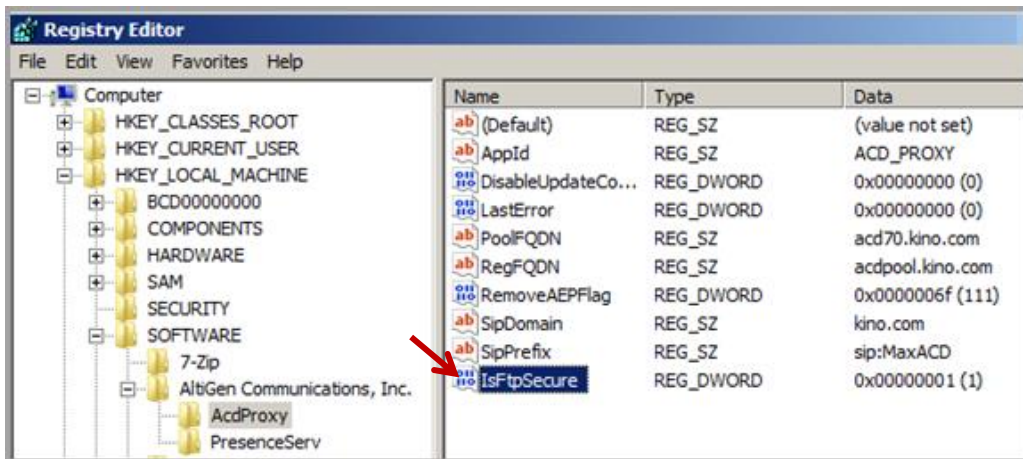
Registry Editor

File Edit View Favorites Help

Computer
HKEY_CLASSES_ROOT
HKEY_CURRENT_USER
HKEY_LOCAL_MACHINE
BCD00000000
COMPONENTS
HARDWARE
SAM
SECURITY
SOFTWARE
7-Zip
AltiGen Communications, Inc.
AcdProxy
PresenceServ

| Name | Type | Data |
|---|---|---|
| (Default) | REG_SZ | (value not set) |
| AppId | REG_SZ | ACD_PROXY |
| DisableUpdateCo... | REG_DWORD | 0x00000000 (0) |
| LastError | REG_DWORD | 0x00000000 (0) |
| PoolFQDN | REG_SZ | acd70.kino.com |
| RegFQDN | REG_SZ | acdpool.kino.com |
| RemoveAEPFlag | REG_DWORD | 0x0000006f (111) |
| SipDomain | REG_SZ | kino.com |
| SipPrefix | REG_SZ | sip:MaxACD |
| IsFtpSecure | REG_DWORD | 0x00000001 (1) |